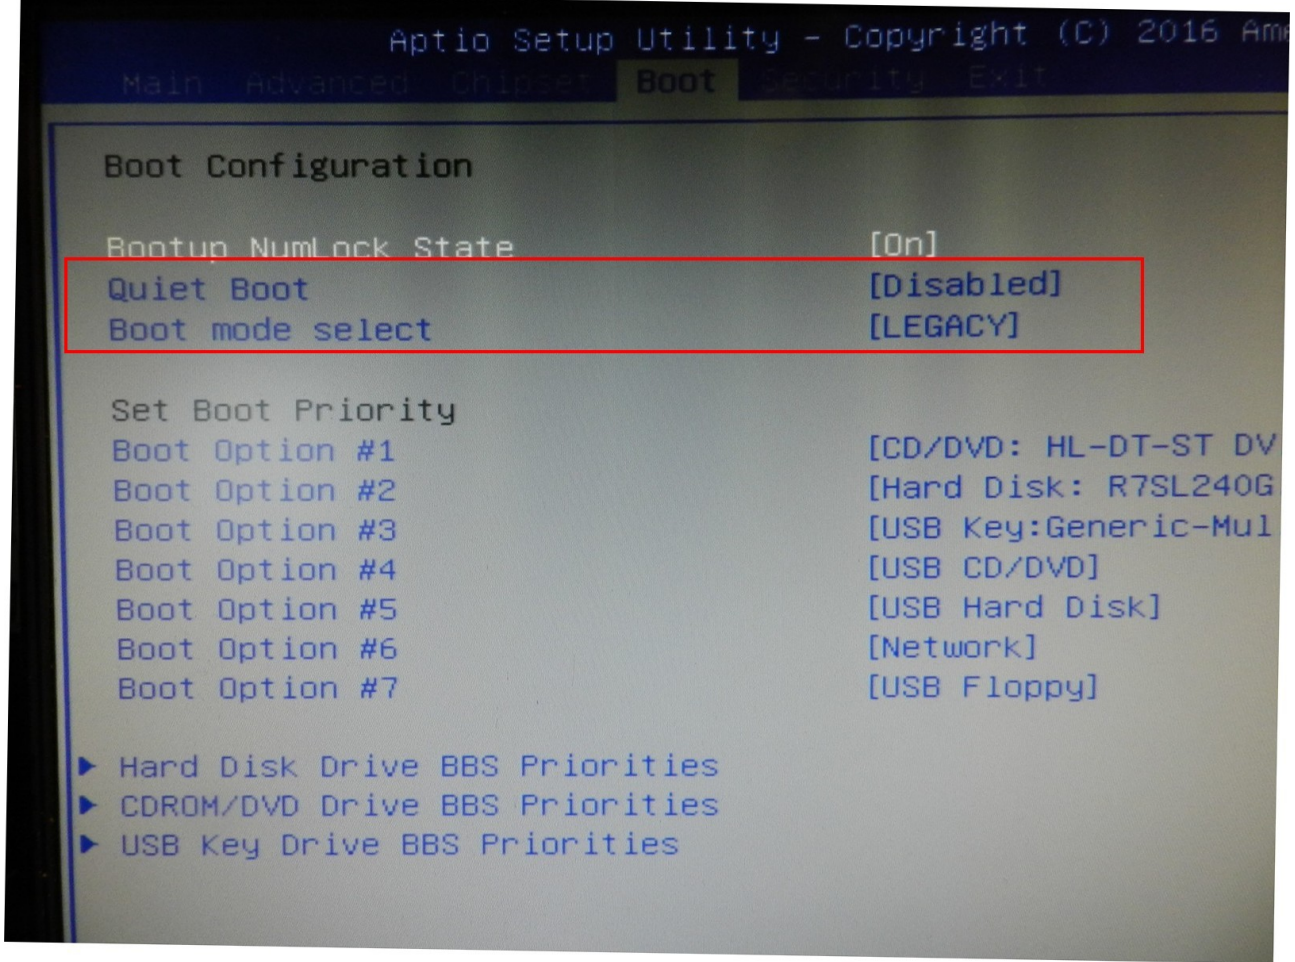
Aptio Setup Utility - Copyright (C) 2016 Ame

Main Advanced Chipset Boot Security Exit

Boot Configuration

Bootup NumLock State [On]
Quiet Boot [Disabled]
Boot mode select [LEGACY]

Set Boot Priority
Boot Option #1 [CD/DVD: HL-DT-ST DV
Boot Option #2 [Hard Disk: R7SL240G
Boot Option #3 [USB Key:Generic-Mul
Boot Option #4 [USB CD/DVD]
Boot Option #5 [USB Hard Disk]
Boot Option #6 [Network]
Boot Option #7 [USB Floppy]

▶ Hard Disk Drive BBS Priorities
▶ CDROM/DVD Drive BBS Priorities
▶ USB Key Drive BBS Priorities